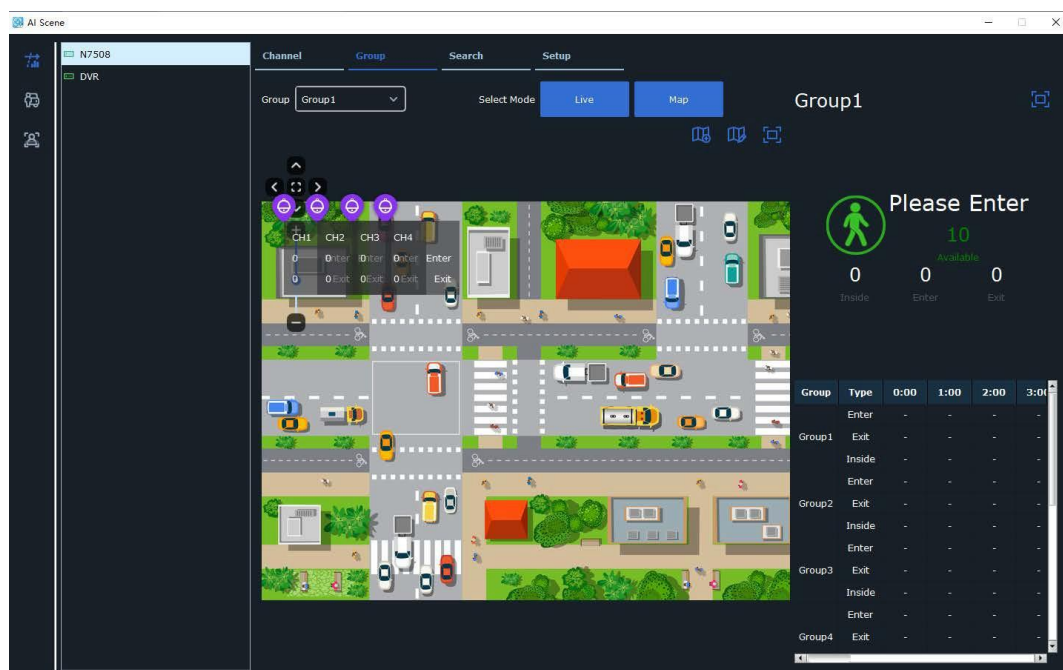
AI Scene

N7508
DVR

Channel Group Search Setup

Group Group1

Select Mode Live Map

Group1

| CH1 | CH2 | CH3 | CH4 | |
|---|---|---|---|---|
| 0 | 0nter | 0nter | 0nter | Enter |
| 0 | 0Exit | 0Exit | 0Exit | Exit |

Please Enter
10
Available
0 Inside
0 Enter
0 Exit

| Group | Type | 0:00 | 1:00 | 2:00 | 3:0 |
|---|---|---|---|---|---|
| Group1 | Enter | - | - | - | - |
| | Exit | - | - | - | - |
| | Inside | - | - | - | - |
| Group2 | Enter | - | - | - | - |
| | Exit | - | - | - | - |
| | Inside | - | - | - | - |
| Group3 | Enter | - | - | - | - |
| | Exit | - | - | - | - |
| | Inside | - | - | - | - |
| Group4 | Enter | - | - | - | - |
| | Exit | - | - | - | - |